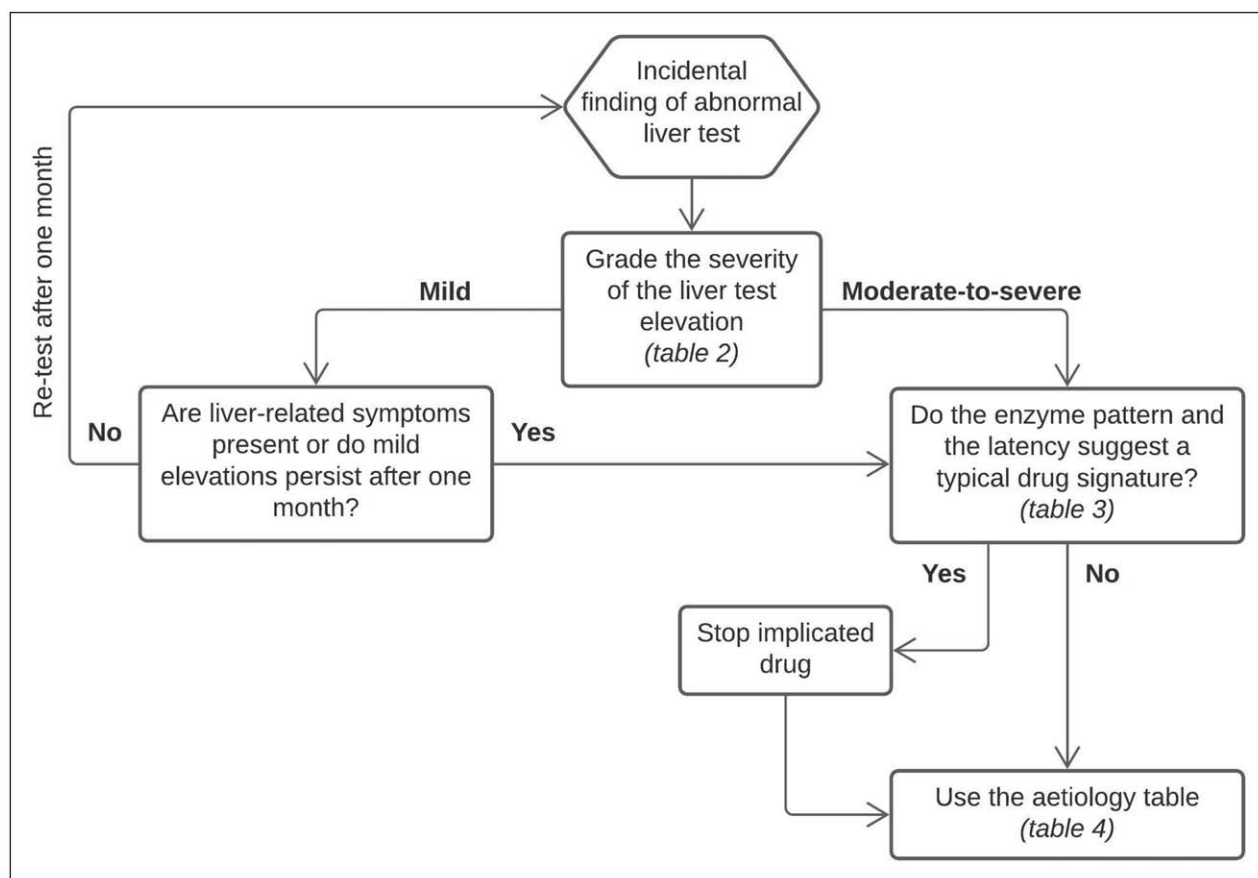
Incidental finding of abnormal liver test

Grade the severity of the liver test elevation
*(table 2)*

Mild

Moderate-to-severe

Re-test after one month

No

Are liver-related symptoms present or do mild elevations persist after one month?

Yes

Do the enzyme pattern and the latency suggest a typical drug signature?
*(table 3)*

Yes

No

Stop implicated drug

Use the aetiology table
*(table 4)*